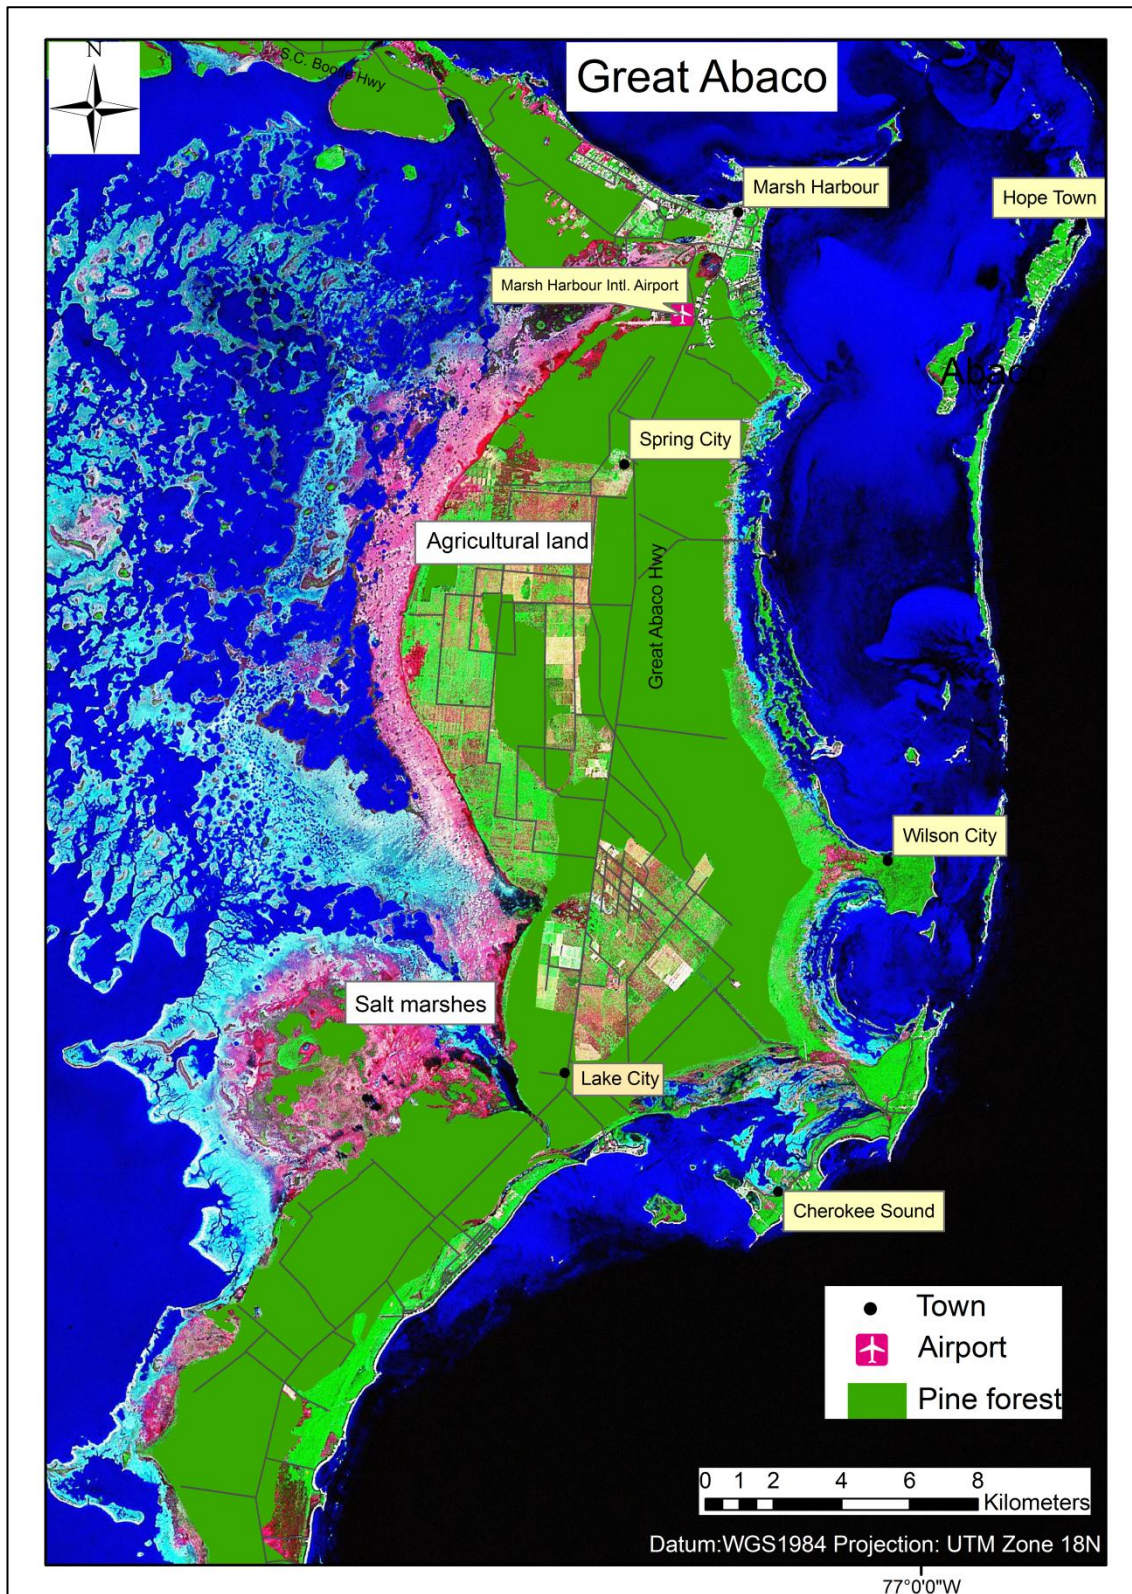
N

S.C. Bootle Hwy

Great Abaco

Marsh Harbour

Hope Town

Marsh Harbour Intl. Airport

Abac

Spring City

Agricultural land

Great Abaco Hwy

Wilson City

Salt marshes

Lake City

Cherokee Sound

Town
Airport
Pine forest

0 1 2 4 6 8
Kilometers

Datum:WGS1984 Projection: UTM Zone 18N

77°0'0"W